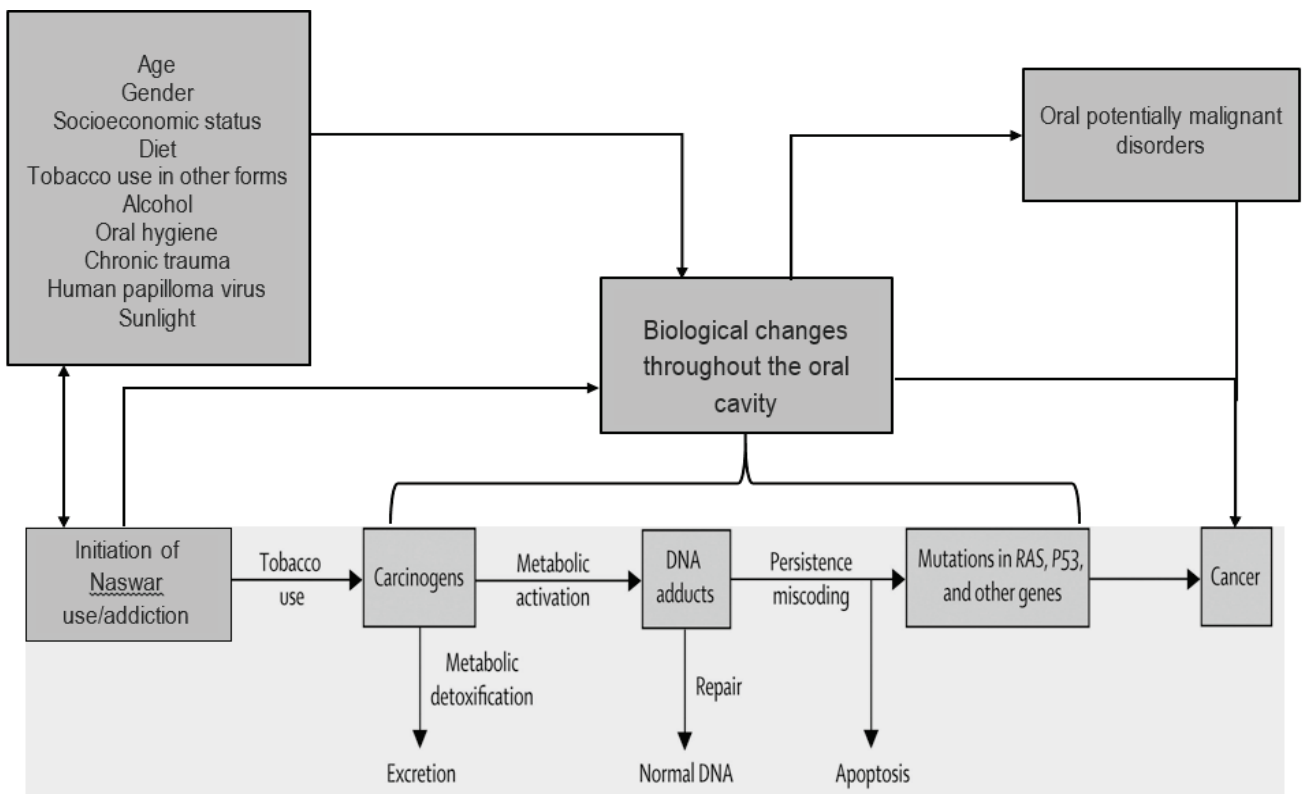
Age
Gender
Socioeconomic status
Diet
Tobacco use in other forms
Alcohol
Oral hygiene
Chronic trauma
Human papilloma virus
Sunlight

Oral potentially malignant disorders

Biological changes throughout the oral cavity

Initiation of Naswar use/addiction

Tobacco use

Carcinogens

Metabolic activation

DNA adducts

Persistence miscoding

Mutations in RAS, P53, and other genes

Cancer

Metabolic detoxification

Excretion

Repair

Normal DNA

Apoptosis